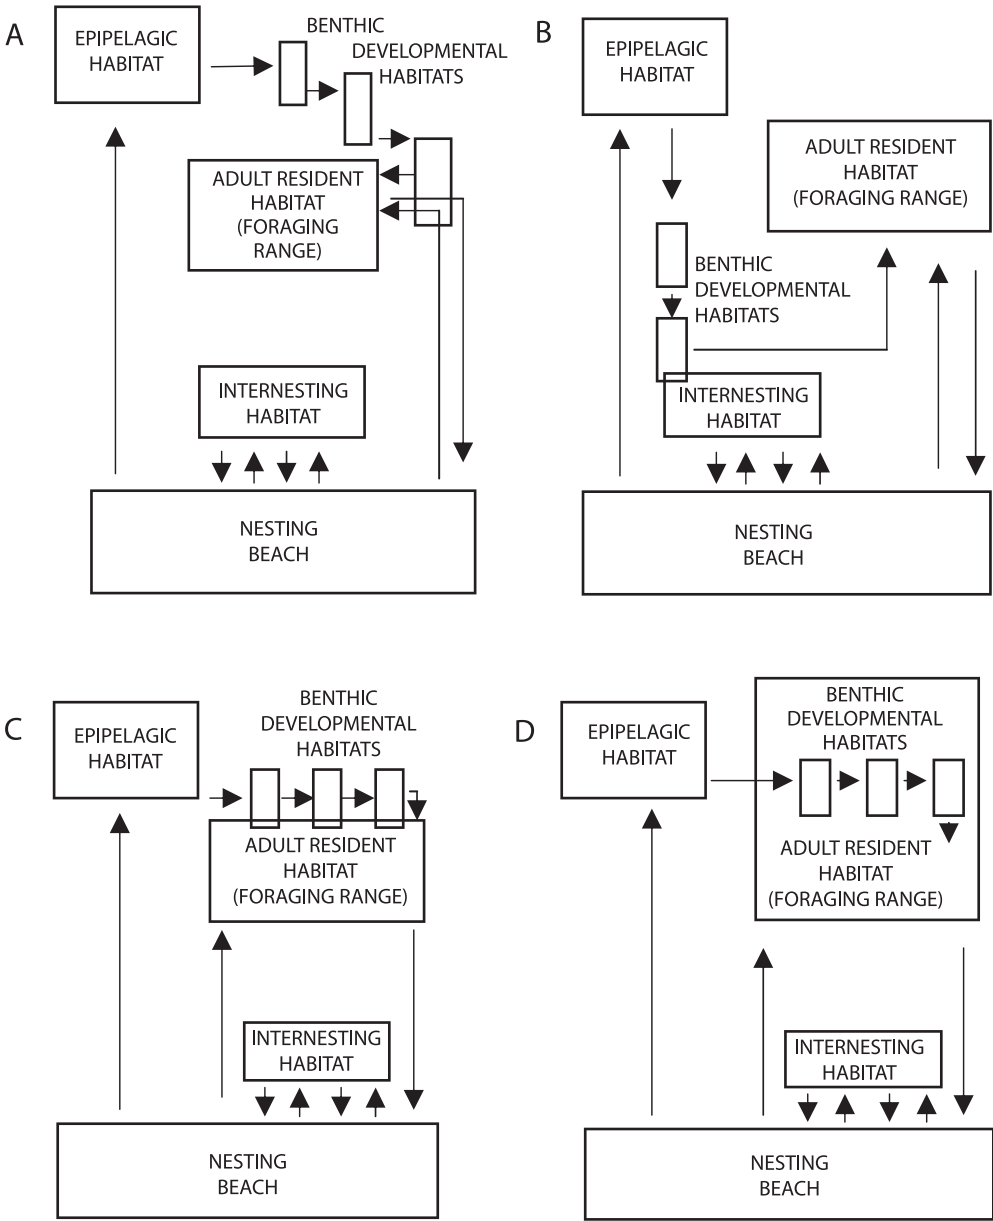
A

EPIPELAGIC HABITAT

BENTHIC DEVELOPMENTAL HABITATS

ADULT RESIDENT HABITAT (FORAGING RANGE)

INTERNESTING HABITAT

NESTING BEACH

B

EPIPELAGIC HABITAT

ADULT RESIDENT HABITAT (FORAGING RANGE)

BENTHIC DEVELOPMENTAL HABITATS

INTERNESTING HABITAT

NESTING BEACH

C

EPIPELAGIC HABITAT

BENTHIC DEVELOPMENTAL HABITATS

ADULT RESIDENT HABITAT (FORAGING RANGE)

INTERNESTING HABITAT

NESTING BEACH

D

EPIPELAGIC HABITAT

BENTHIC DEVELOPMENTAL HABITATS

ADULT RESIDENT HABITAT (FORAGING RANGE)

INTERNESTING HABITAT

NESTING BEACH